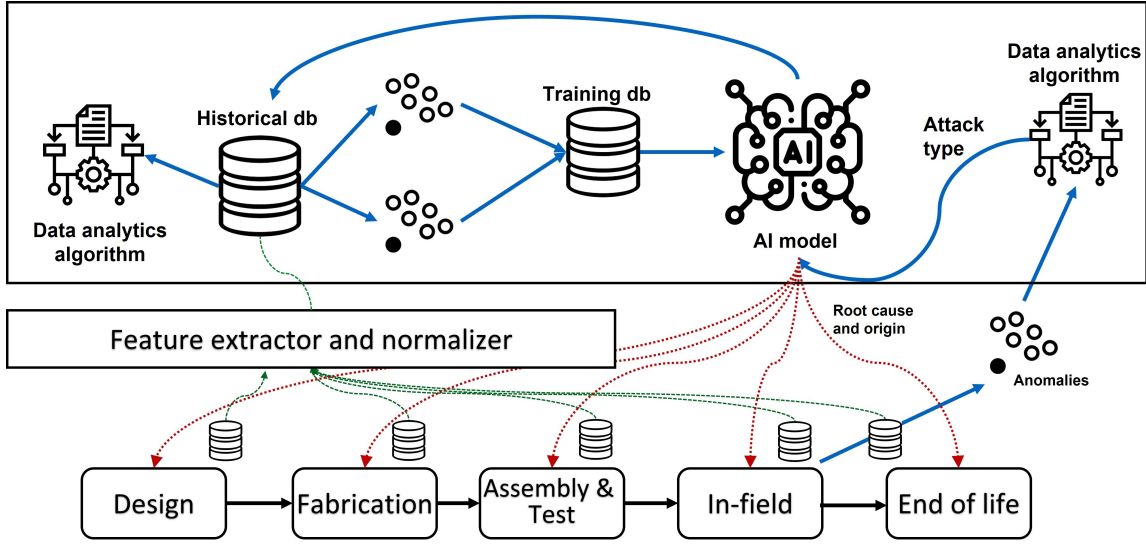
Historical db

Training db

AI

AI model

Data analytics algorithm

Data analytics algorithm

Attack type

Root cause and origin

Anomalies

Feature extractor and normalizer

Design

Fabrication

Assembly & Test

In-field

End of life